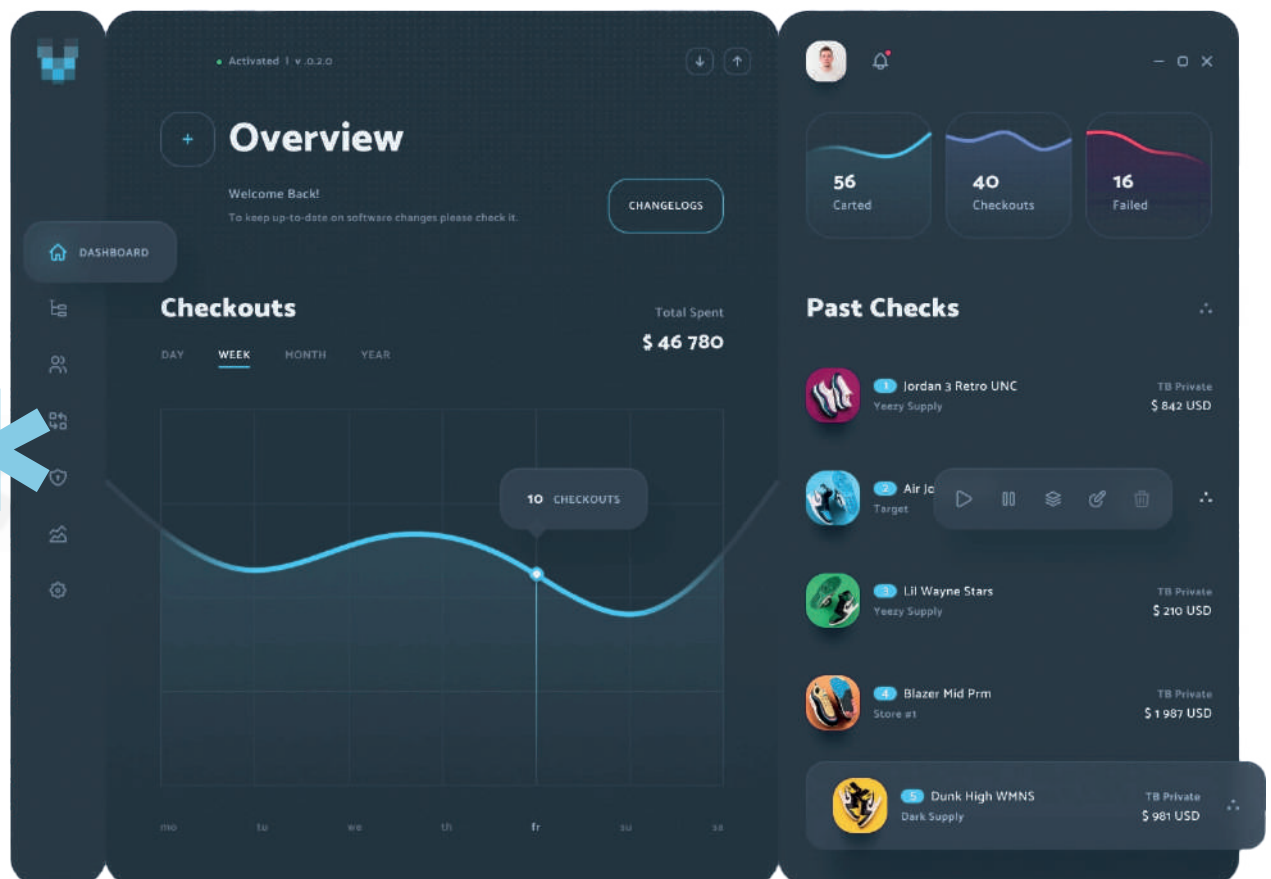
Activated | v .0.2.0

+ Overview

Welcome Back!

To keep up-to-date on software changes please check it.

CHANGELOGS

DASHBOARD

Checkouts

DAY WEEK MONTH YEAR

Total Spent

$ 46 780

10 CHECKOUTS

mo tu we th fr su sa

56 Carted

40 Checkouts

16 Failed

Past Checks

1 Jordan 3 Retro UNC
Yeezy Supply
TB Private
$ 842 USD

2 Air Jo
Target

3 Lil Wayne Stars
Yeezy Supply
TB Private
$ 210 USD

4 Blazer Mid Prm
Store #1
TB Private
$ 1 987 USD

5 Dunk High WMNS
Dark Supply
TB Private
$ 981 USD